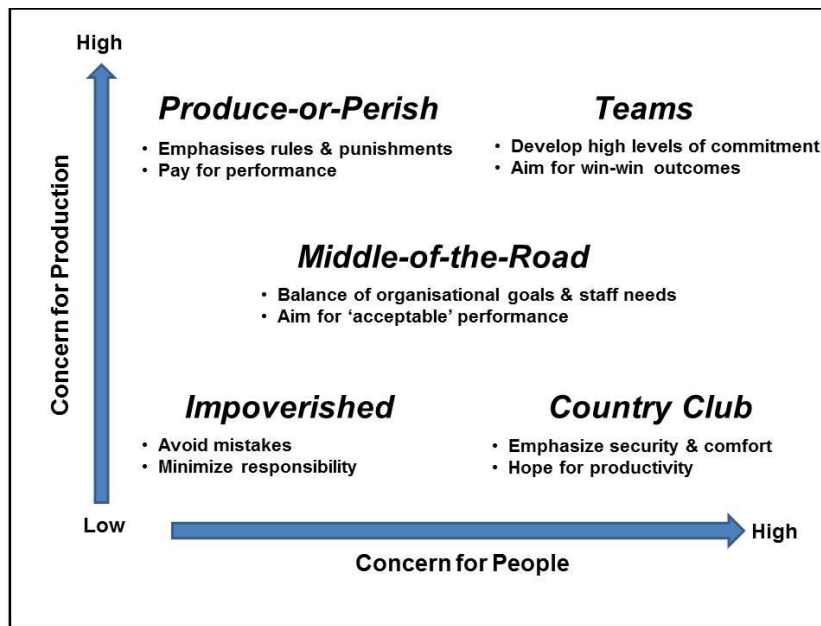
High

Concern for Production

Produce-or-Perish

• Emphasises rules & punishments
• Pay for performance

Teams

• Develop high levels of commitment
• Aim for win-win outcomes

Middle-of-the-Road

• Balance of organisational goals & staff needs
• Aim for 'acceptable' performance

Impoverished

• Avoid mistakes
• Minimize responsibility

Country Club

• Emphasize security & comfort
• Hope for productivity

Low

High

Concern for People